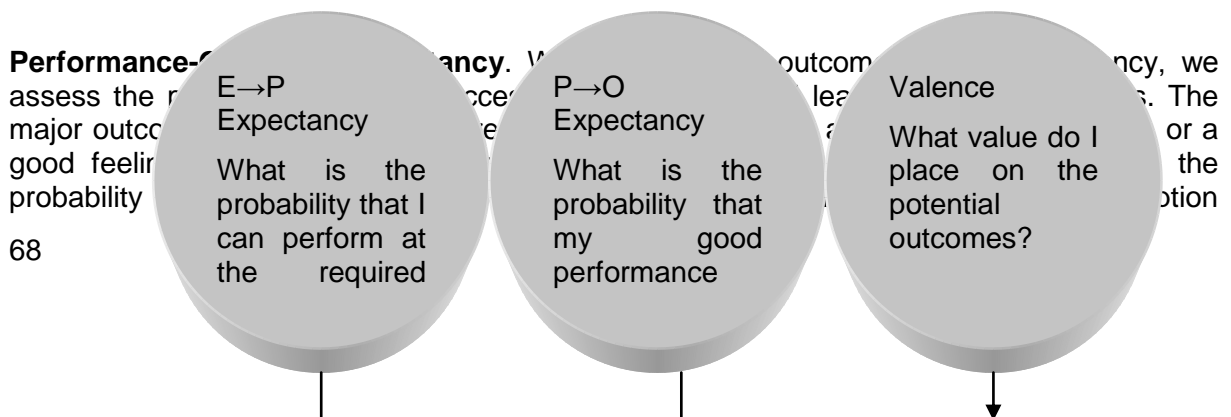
**Performance-O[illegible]ancy**. W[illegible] outcom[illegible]ncy, we assess the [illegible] ucce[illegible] lea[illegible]s. The major outco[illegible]re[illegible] a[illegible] or a good feeli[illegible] the probability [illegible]otion

68

E→P Expectancy

What is the probability that I can perform at the required

P→O Expectancy

What is the probability that my good performance

Valence

What value do I place on the potential outcomes?